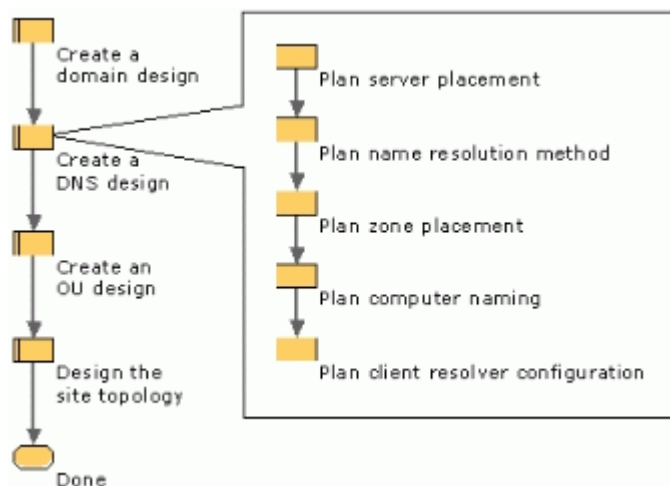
Create a domain design

Create a DNS design

Create an OU design

Design the site topology

Done

Plan server placement

Plan name resolution method

Plan zone placement

Plan computer naming

Plan client resolver configuration